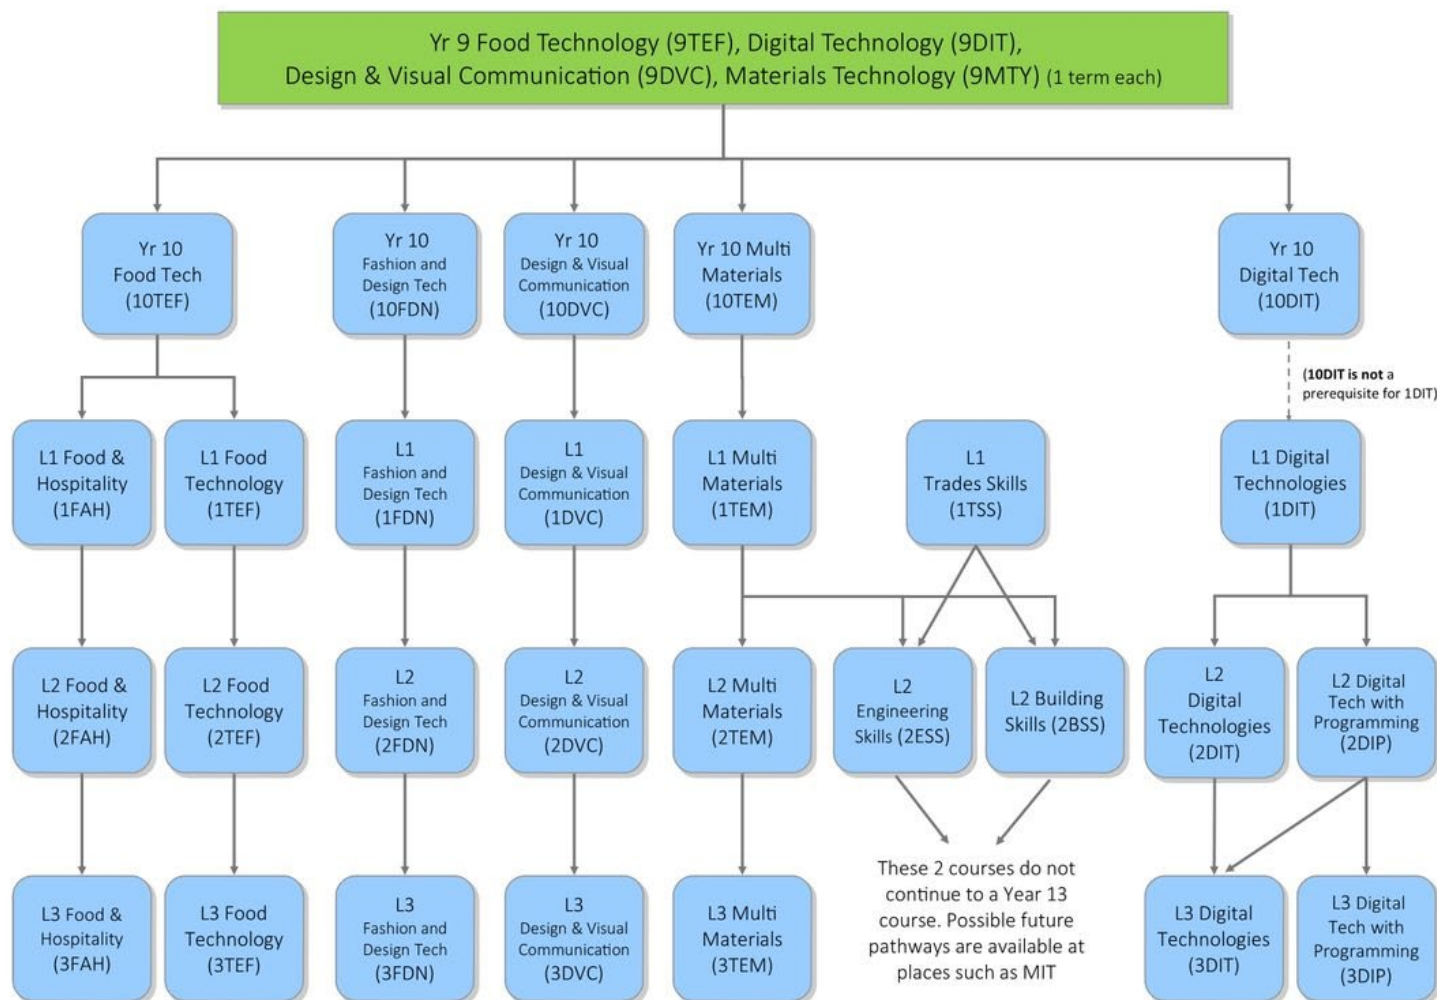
Yr 9 Food Technology (9TEF), Digital Technology (9DIT), Design & Visual Communication (9DVC), Materials Technology (9MTY) (1 term each)

Yr 10 Food Tech (10TEF)

Yr 10 Fashion and Design Tech (10FDN)

Yr 10 Design & Visual Communication (10DVC)

Yr 10 Multi Materials (10TEM)

Yr 10 Digital Tech (10DIT)

(10DIT is not a prerequisite for 1DIT)

L1 Food & Hospitality (1FAH)

L1 Food Technology (1TEF)

L1 Fashion and Design Tech (1FDN)

L1 Design & Visual Communication (1DVC)

L1 Multi Materials (1TEM)

L1 Trades Skills (1TSS)

L1 Digital Technologies (1DIT)

L2 Food & Hospitality (2FAH)

L2 Food Technology (2TEF)

L2 Fashion and Design Tech (2FDN)

L2 Design & Visual Communication (2DVC)

L2 Multi Materials (2TEM)

L2 Engineering Skills (2ESS)

L2 Building Skills (2BSS)

L2 Digital Technologies (2DIT)

L2 Digital Tech with Programming (2DIP)

L3 Food & Hospitality (3FAH)

L3 Food Technology (3TEF)

L3 Fashion and Design Tech (3FDN)

L3 Design & Visual Communication (3DVC)

L3 Multi Materials (3TEM)

These 2 courses do not continue to a Year 13 course. Possible future pathways are available at places such as MIT

L3 Digital Technologies (3DIT)

L3 Digital Tech with Programming (3DIP)